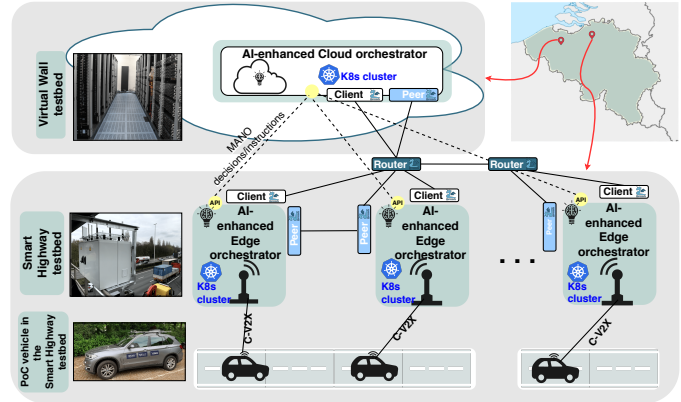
Virtual Wall testbed

AI-enhanced Cloud orchestrator

K8s cluster

Client

Peer

MANO decisions/instructions

Router

Router

Smart Highway testbed

Client

API

AI-enhanced Edge orchestrator

Peer

K8s cluster

Client

API

Peer

AI-enhanced Edge orchestrator

K8s cluster

. . .

Client

API

Peer

AI-enhanced Edge orchestrator

K8s cluster

C-V2X

C-V2X

C-V2X

PoC vehicle in the Smart Highway testbed